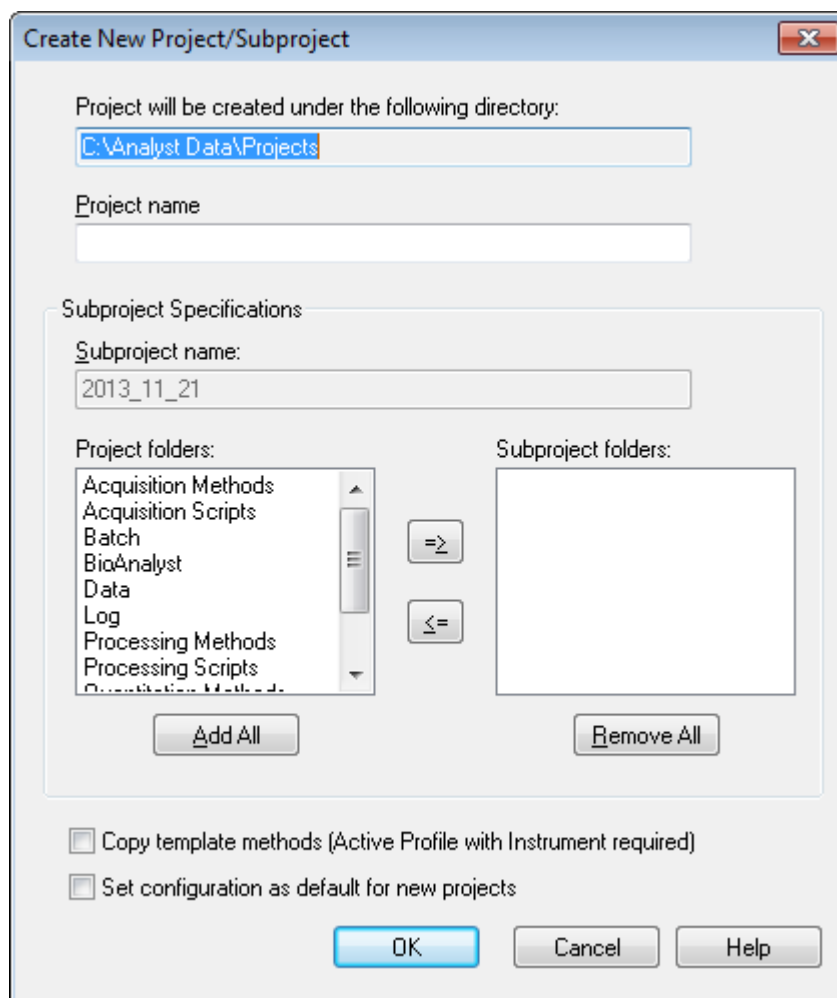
Create New Project/Subproject

Project will be created under the following directory:

C:\Analyst Data\Projects

Project name

Subproject Specifications

Subproject name:

2013_11_21

Project folders:

Acquisition Methods
Acquisition Scripts
Batch
BioAnalyst
Data
Log
Processing Methods
Processing Scripts
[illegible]

Subproject folders:

=>

<=

Add All

Remove All

Copy template methods (Active Profile with Instrument required)

Set configuration as default for new projects

OK

Cancel

Help